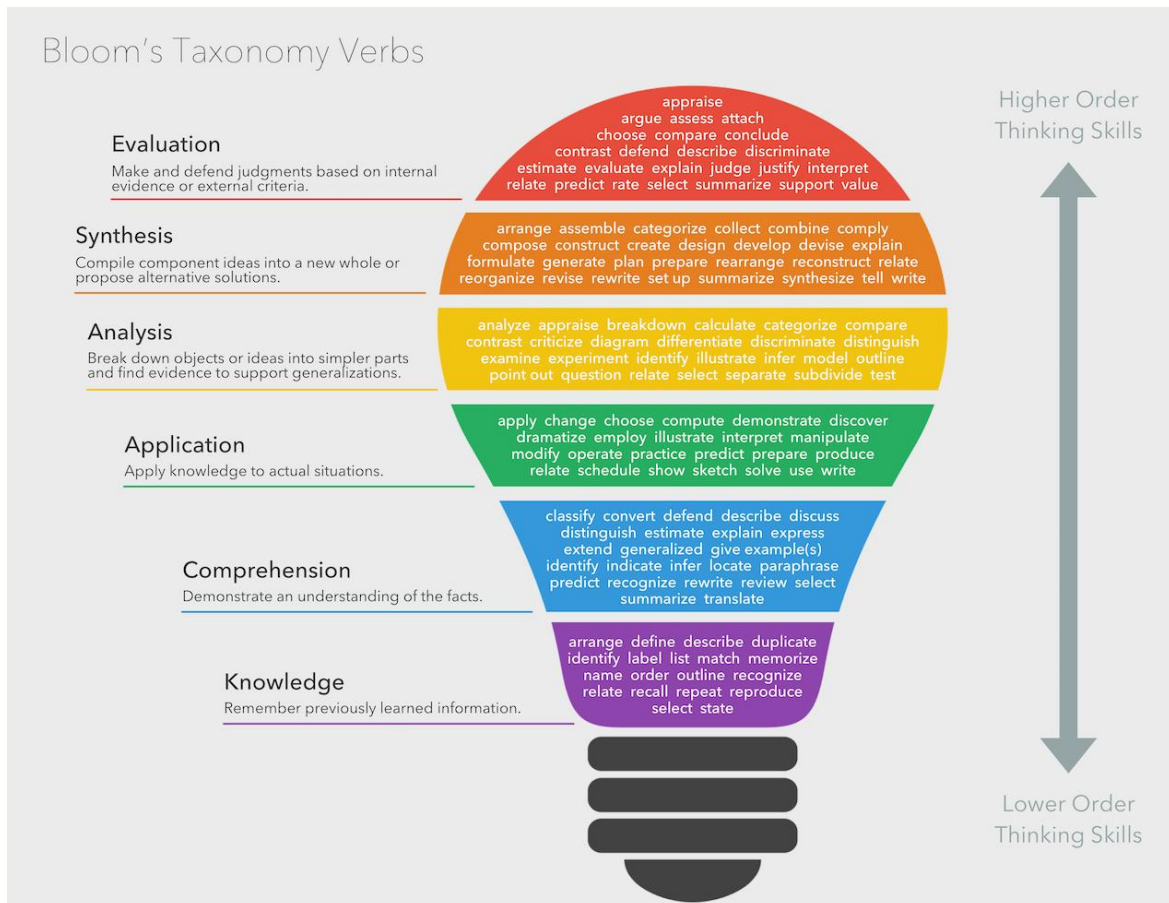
Bloom's Taxonomy Verbs

Higher Order Thinking Skills

Evaluation
Make and defend judgments based on internal evidence or external criteria.

appraise
argue assess attach
choose compare conclude
contrast defend describe discriminate
estimate evaluate explain judge justify interpret
relate predict rate select summarize support value

Synthesis
Compile component ideas into a new whole or propose alternative solutions.

arrange assemble categorize collect combine comply
compose construct create design develop devise explain
formulate generate plan prepare rearrange reconstruct relate
reorganize revise rewrite set up summarize synthesize tell write

Analysis
Break down objects or ideas into simpler parts and find evidence to support generalizations.

analyze appraise breakdown calculate categorize compare
contrast criticize diagram differentiate discriminate distinguish
examine experiment identify illustrate infer model outline
point out question relate select separate subdivide test

Application
Apply knowledge to actual situations.

apply change choose compute demonstrate discover
dramatize employ illustrate interpret manipulate
modify operate practice predict prepare produce
relate schedule show sketch solve use write

Comprehension
Demonstrate an understanding of the facts.

classify convert defend describe discuss
distinguish estimate explain express
extend generalized give example(s)
identify indicate infer locate paraphrase
predict recognize rewrite review select
summarize translate

Knowledge
Remember previously learned information.

arrange define describe duplicate
identify label list match memorize
name order outline recognize
relate recall repeat reproduce
select state

Lower Order Thinking Skills